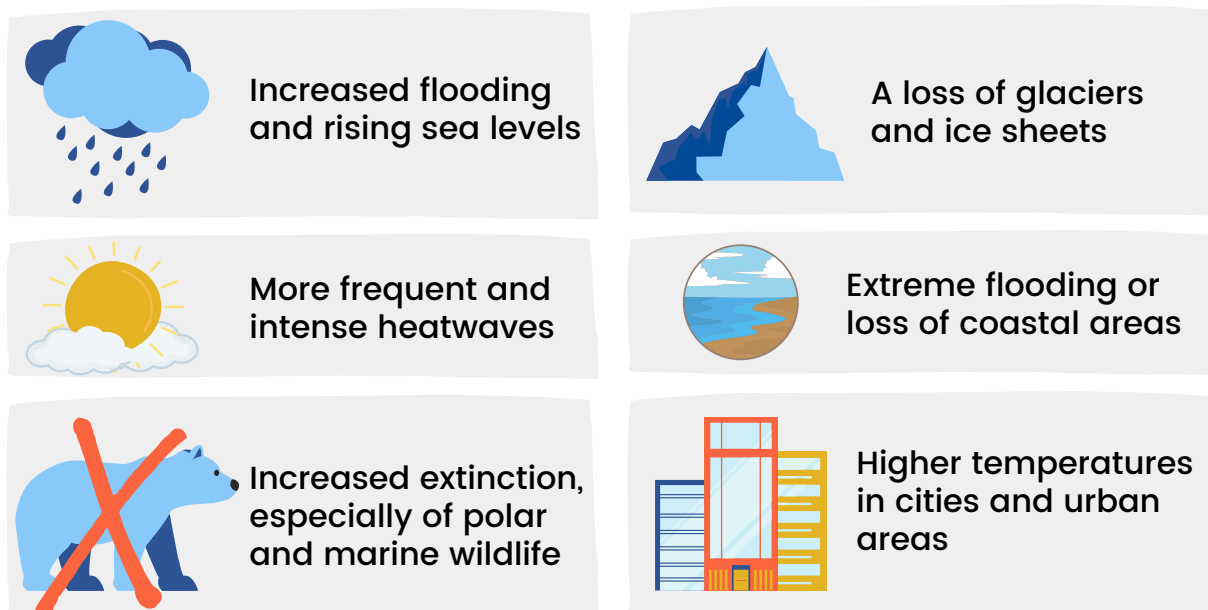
Increased flooding and rising sea levels

A loss of glaciers and ice sheets

More frequent and intense heatwaves

Extreme flooding or loss of coastal areas

Increased extinction, especially of polar and marine wildlife

Higher temperatures in cities and urban areas